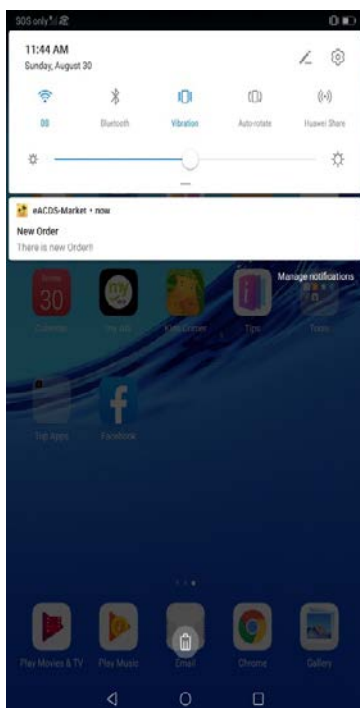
SOS only

11:44 AM
Sunday, August 30

00
Bluetooth
Vibration
Auto-rotate
Huawei Share

eACDS-Market • now
New Order
There is new Order!

Manage notifications

30
Calendar
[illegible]
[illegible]
Tips
Tools

Top Apps
Facebook

Play Movies & TV
Play Music
Email
Chrome
Gallery